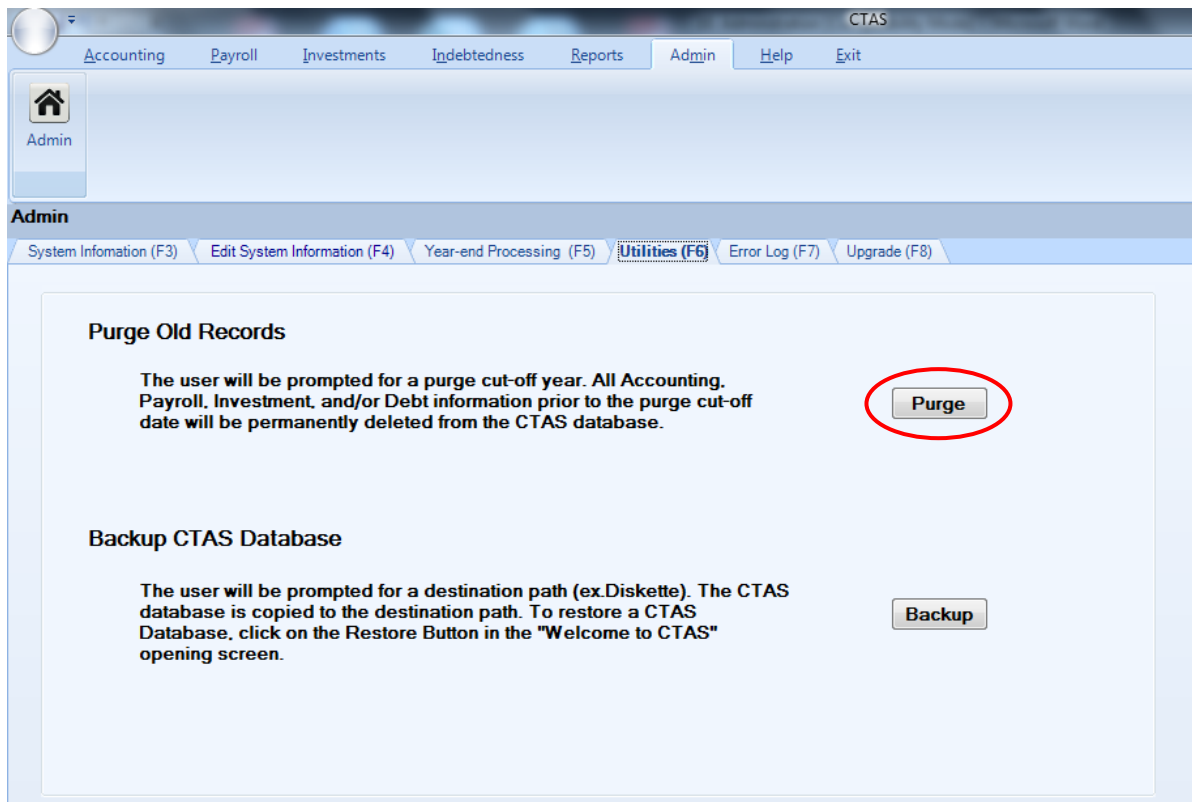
CTAS

Accounting Payroll Investments Indebtedness Reports Admin Help Exit

Admin

Admin

System Infomation (F3) Edit System Information (F4) Year-end Processing (F5) Utilities (F6) Error Log (F7) Upgrade (F8)

Purge Old Records

The user will be prompted for a purge cut-off year. All Accounting, Payroll, Investment, and/or Debt information prior to the purge cut-off date will be permanently deleted from the CTAS database.

Purge

Backup CTAS Database

The user will be prompted for a destination path (ex.Diskette). The CTAS database is copied to the destination path. To restore a CTAS Database, click on the Restore Button in the "Welcome to CTAS" opening screen.

Backup